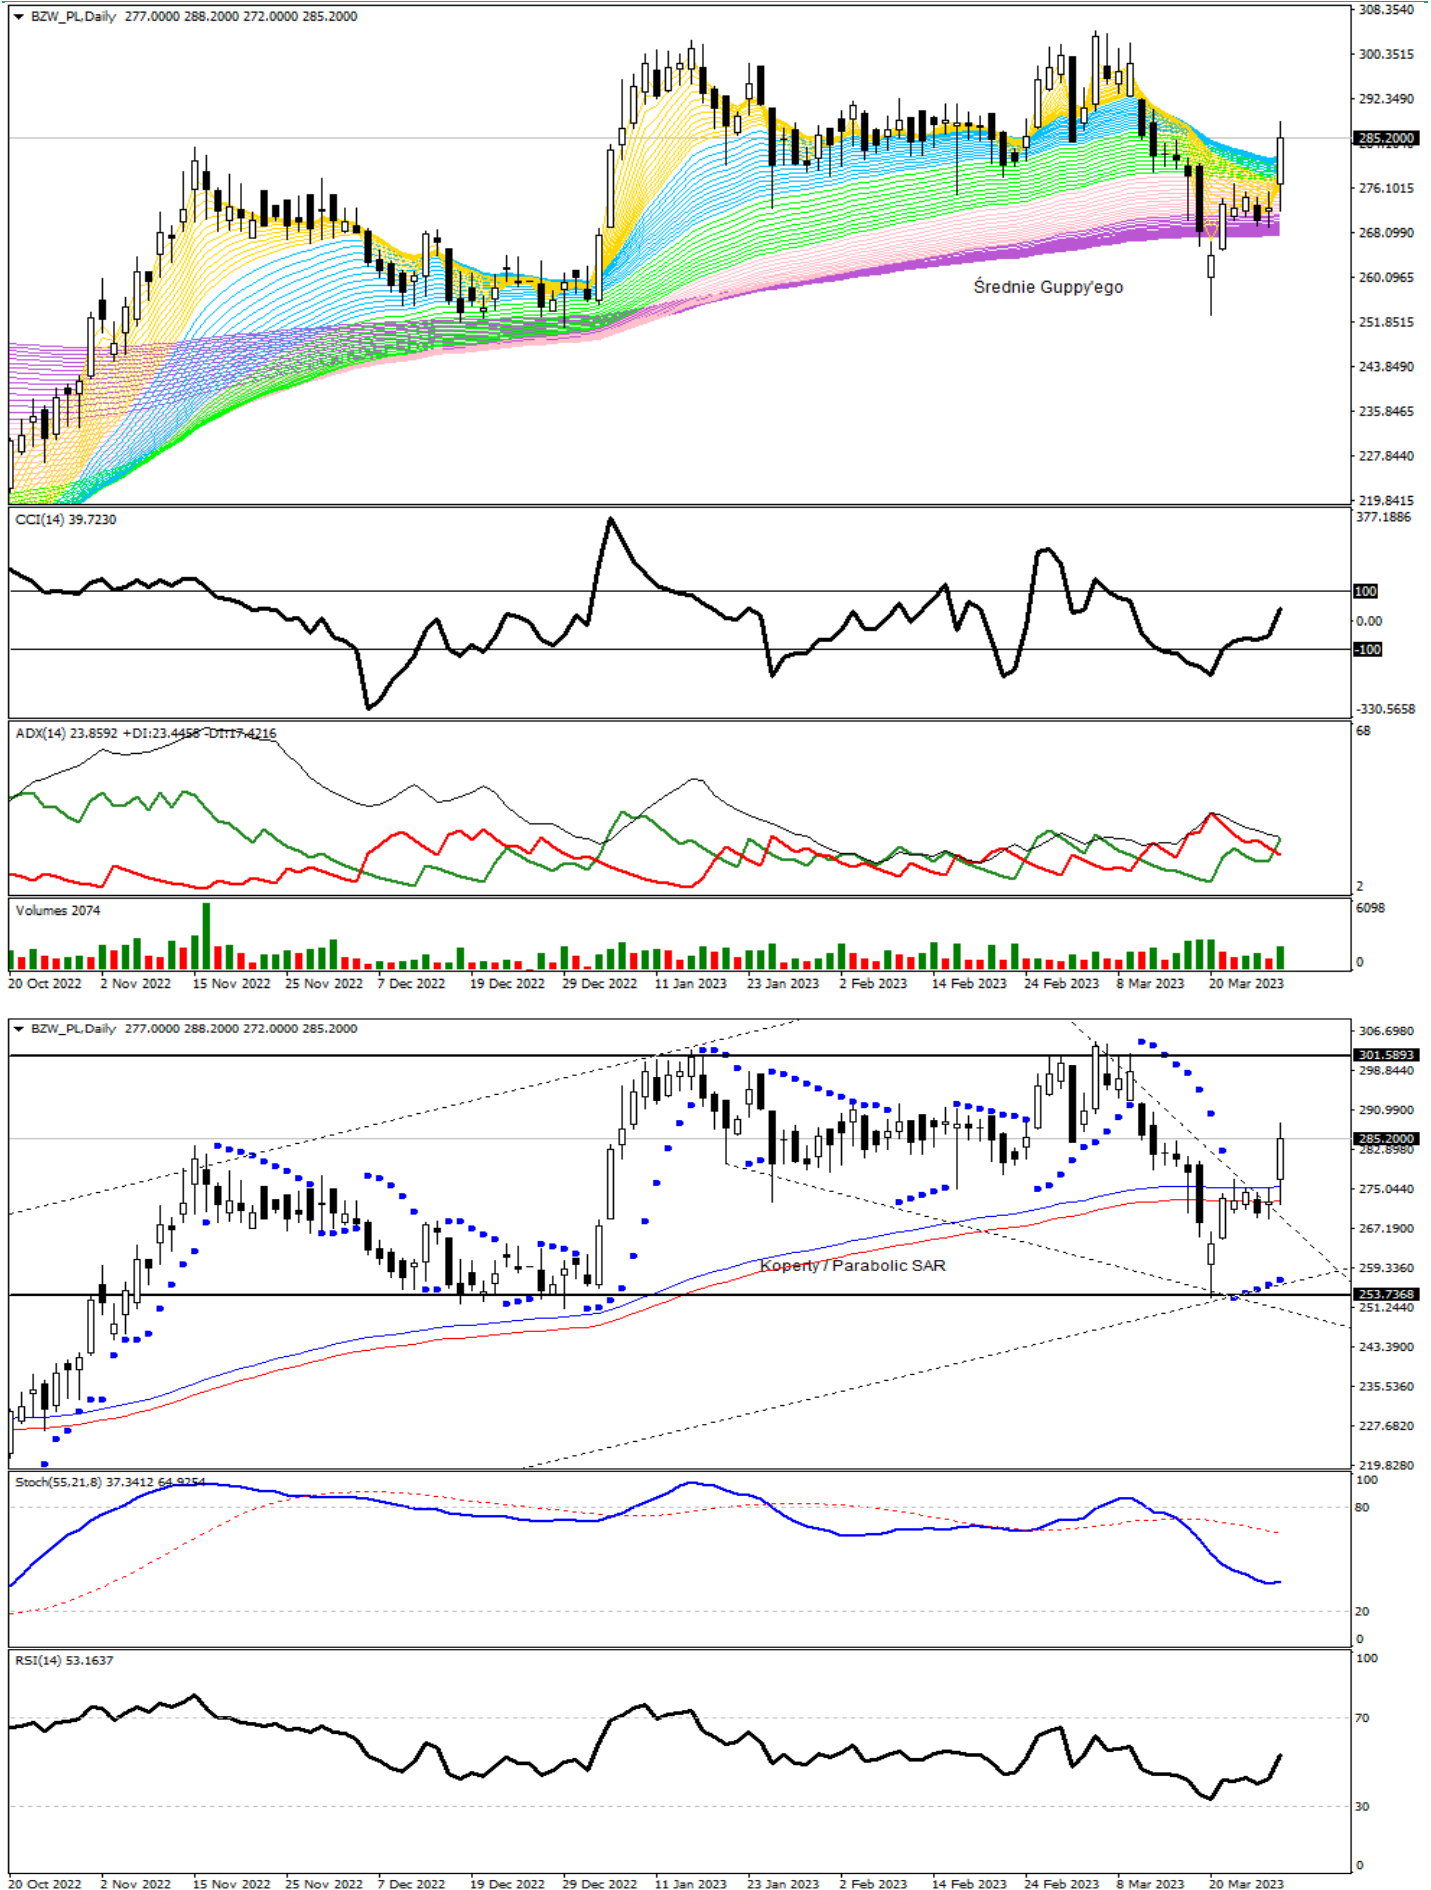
BZW_PL,Daily 277.0000 288.2000 272.0000 285.2000

308.3540
300.3515
292.3490
285.2000
276.1015
268.0990
260.0965
251.8515
243.8490
235.8465
227.8440
219.8415

Średnie Guppy'ego

CCI(14) 39.7230
377.1886
100
0.00
-100
-330.5658

ADX(14) 23.8592 +DI:23.4458 -DI:17.4216
68
2

Volumes 2074
6098
0

20 Oct 2022 2 Nov 2022 15 Nov 2022 25 Nov 2022 7 Dec 2022 19 Dec 2022 29 Dec 2022 11 Jan 2023 23 Jan 2023 2 Feb 2023 14 Feb 2023 24 Feb 2023 8 Mar 2023 20 Mar 2023

BZW_PL,Daily 277.0000 288.2000 272.0000 285.2000

306.6980
301.5893
298.8440
290.9900
285.2000
282.9980
275.0440
267.1900
259.3360
253.7368
251.2440
243.3900
235.5360
227.6820
219.8280

Koperty / Parabolic SAR

Stoch(55,21,8) 37.3412 64.9254
100
80
20
0

RSI(14) 53.1637
100
70
30
0

20 Oct 2022 2 Nov 2022 15 Nov 2022 25 Nov 2022 7 Dec 2022 19 Dec 2022 29 Dec 2022 11 Jan 2023 23 Jan 2023 2 Feb 2023 14 Feb 2023 24 Feb 2023 8 Mar 2023 20 Mar 2023